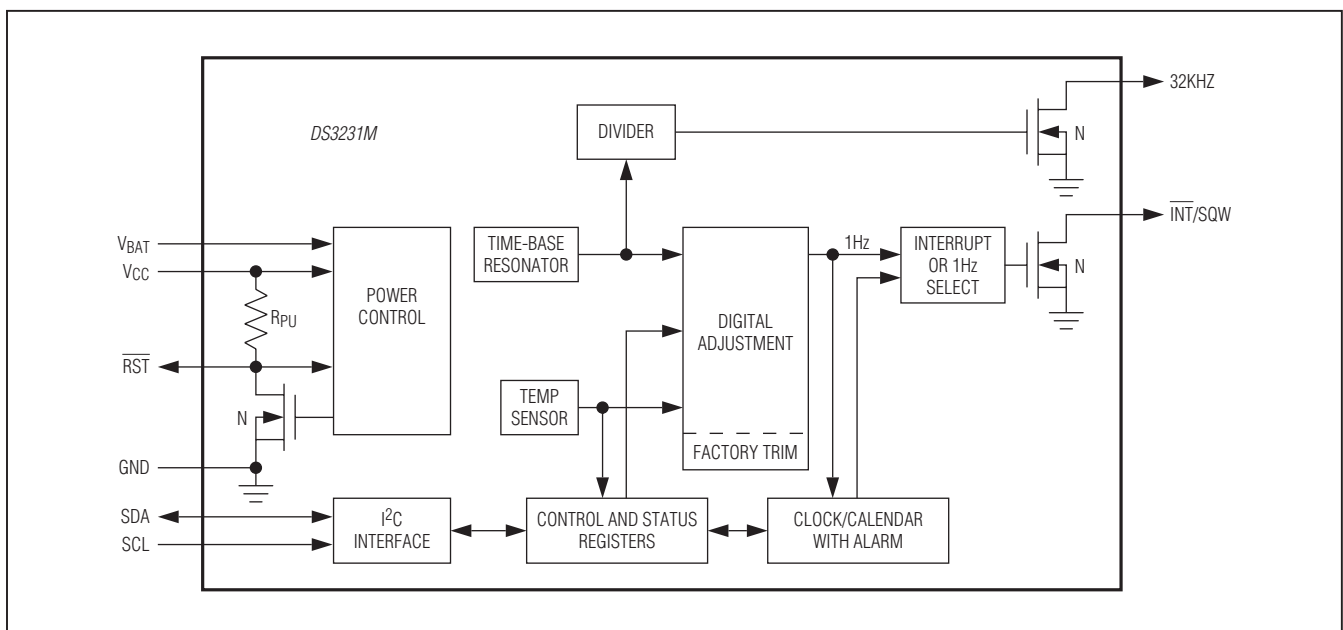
DS3231M

DIVIDER

32KHZ

N

$V_{BAT}$

$V_{CC}$

$R_{PU}$

POWER CONTROL

TIME-BASE RESONATOR

DIGITAL ADJUSTMENT

FACTORY TRIM

1Hz

INTERRUPT OR 1Hz SELECT

$\overline{INT}$/SQW

N

$\overline{RST}$

N

TEMP SENSOR

GND

SDA

SCL

$I^2C$ INTERFACE

CONTROL AND STATUS REGISTERS

CLOCK/CALENDAR WITH ALARM